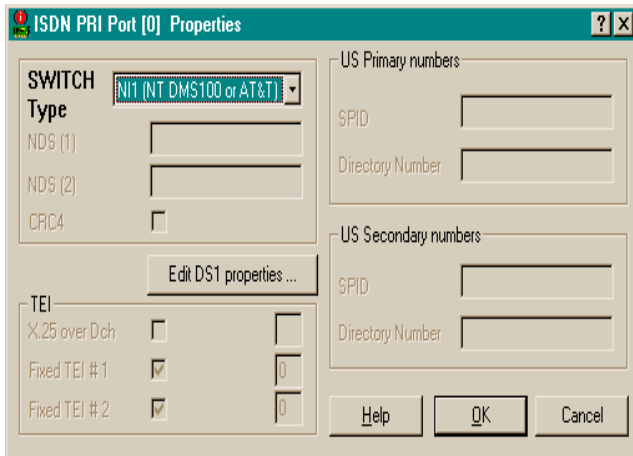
ISDN PRI Port [0] Properties

? X

SWITCH Type
NI1 (NT DMS100 or AT&T)
NDS (1)
NDS (2)
CRC4

Edit DS1 properties ...

TEI
X.25 over Dch
Fixed TEI # 1
0
Fixed TEI # 2
0

US Primary numbers
SPID
Directory Number

US Secondary numbers
SPID
Directory Number

Help
OK
Cancel